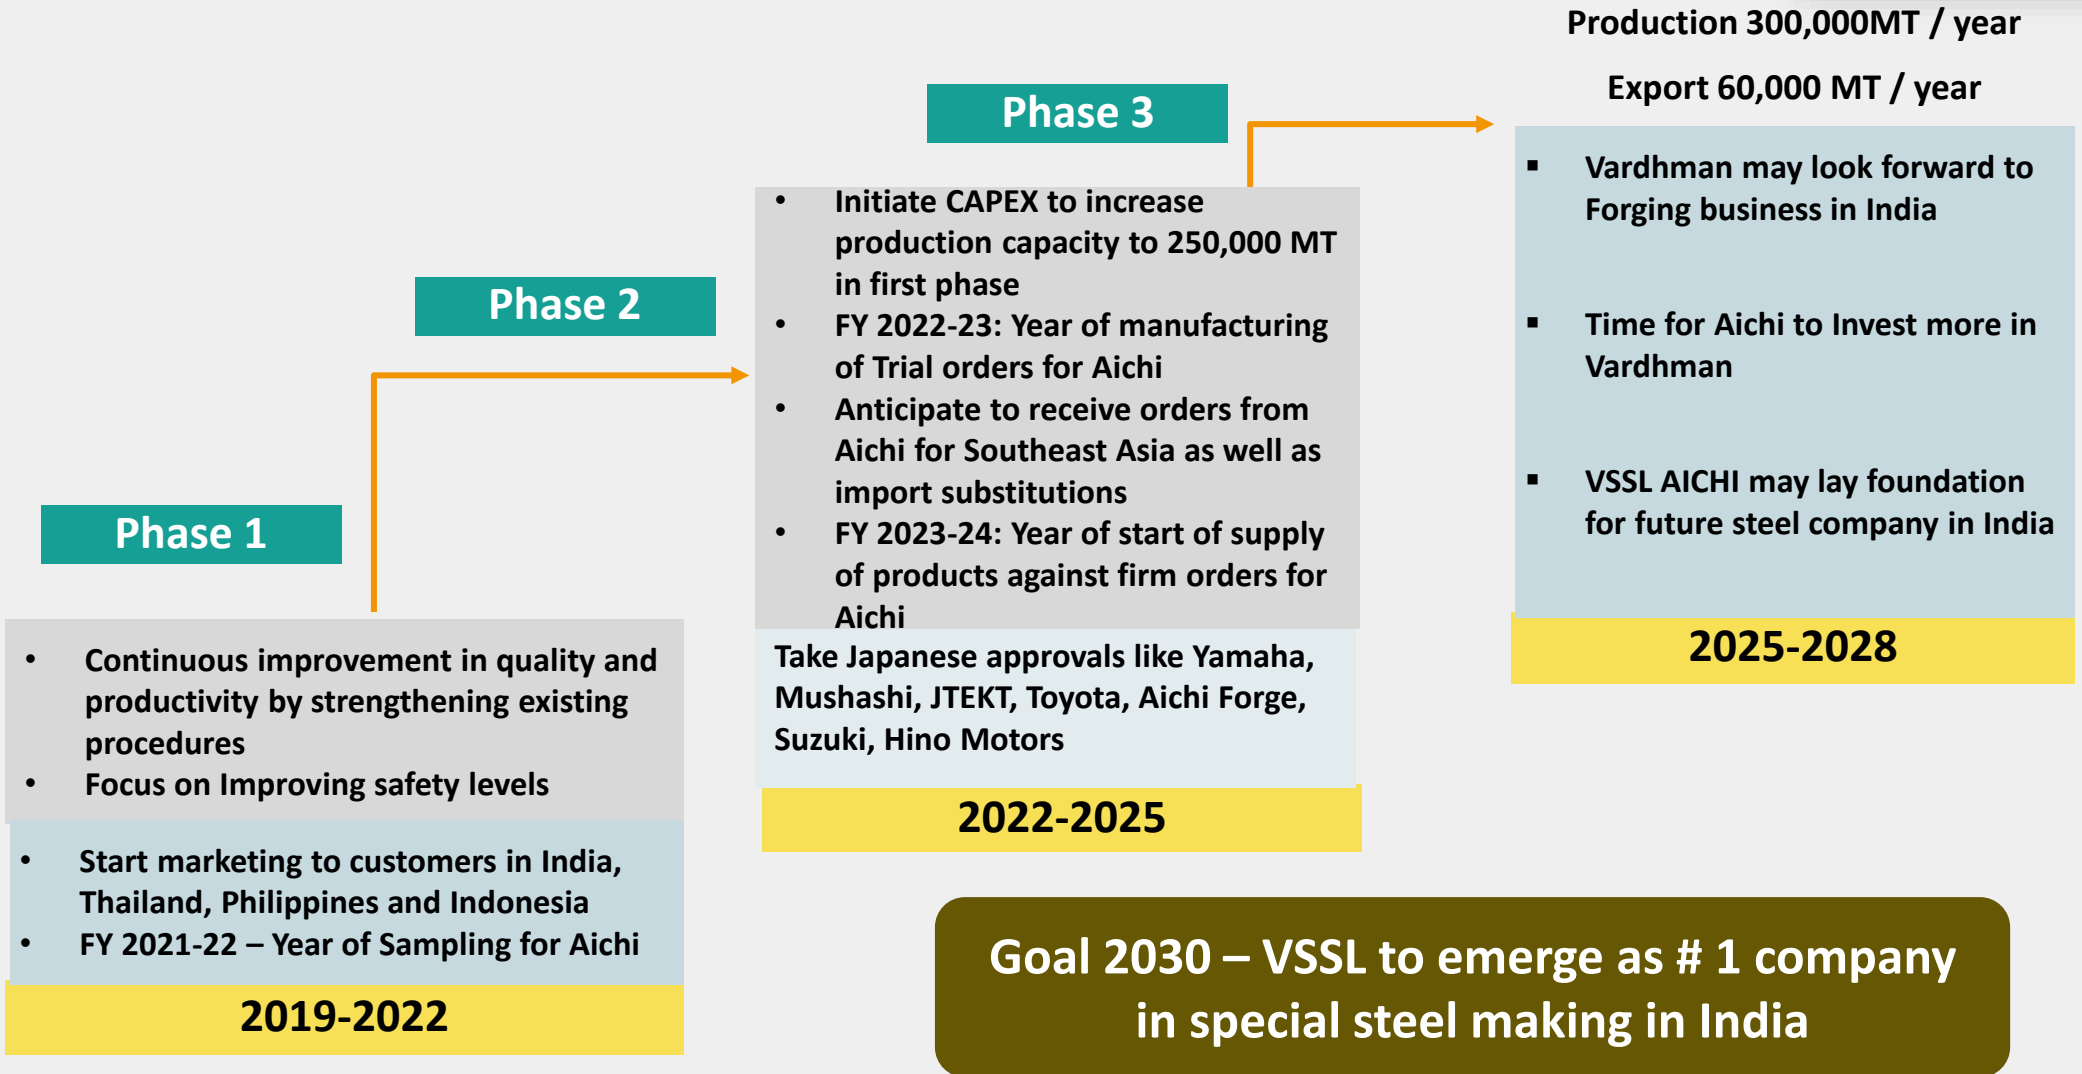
Production 300,000MT / year

Export 60,000 MT / year

Phase 3

- Initiate CAPEX to increase production capacity to 250,000 MT in first phase
- FY 2022-23: Year of manufacturing of Trial orders for Aichi
- Anticipate to receive orders from Aichi for Southeast Asia as well as import substitutions
- FY 2023-24: Year of start of supply of products against firm orders for Aichi

Take Japanese approvals like Yamaha, Mushashi, JTEKT, Toyota, Aichi Forge, Suzuki, Hino Motors

2022-2025

Phase 2

Phase 1

- Continuous improvement in quality and productivity by strengthening existing procedures
- Focus on Improving safety levels

- Start marketing to customers in India, Thailand, Philippines and Indonesia
- FY 2021-22 – Year of Sampling for Aichi

2019-2022

- Vardhman may look forward to Forging business in India
- Time for Aichi to Invest more in Vardhman
- VSSL AICHI may lay foundation for future steel company in India

2025-2028

Goal 2030 – VSSL to emerge as # 1 company in special steel making in India